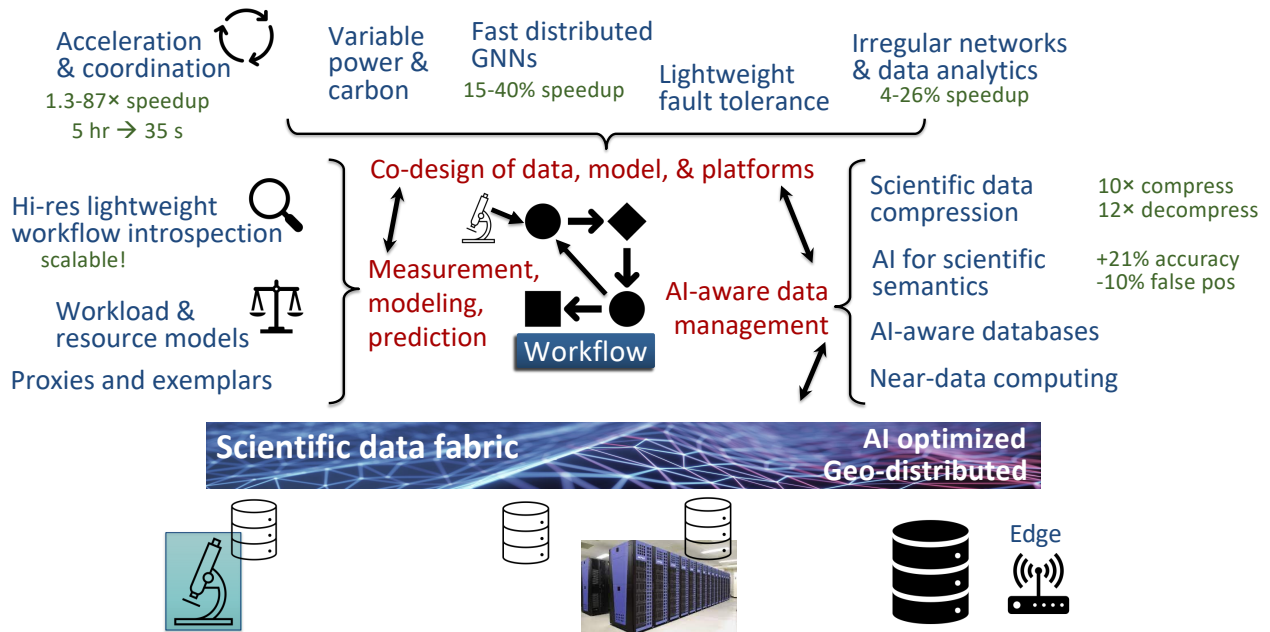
Acceleration & coordination
1.3-87× speedup
5 hr → 35 s

Variable power & carbon

Fast distributed GNNs
15-40% speedup

Lightweight fault tolerance

Irregular networks & data analytics
4-26% speedup

Hi-res lightweight workflow introspection
scalable!

Workload & resource models

Proxies and exemplars

Co-design of data, model, & platforms

Measurement, modeling, prediction

Workflow

AI-aware data management

Scientific data compression
10× compress
12× decompress

AI for scientific semantics
+21% accuracy
-10% false pos

AI-aware databases

Near-data computing

Scientific data fabric
AI optimized
Geo-distributed

Edge